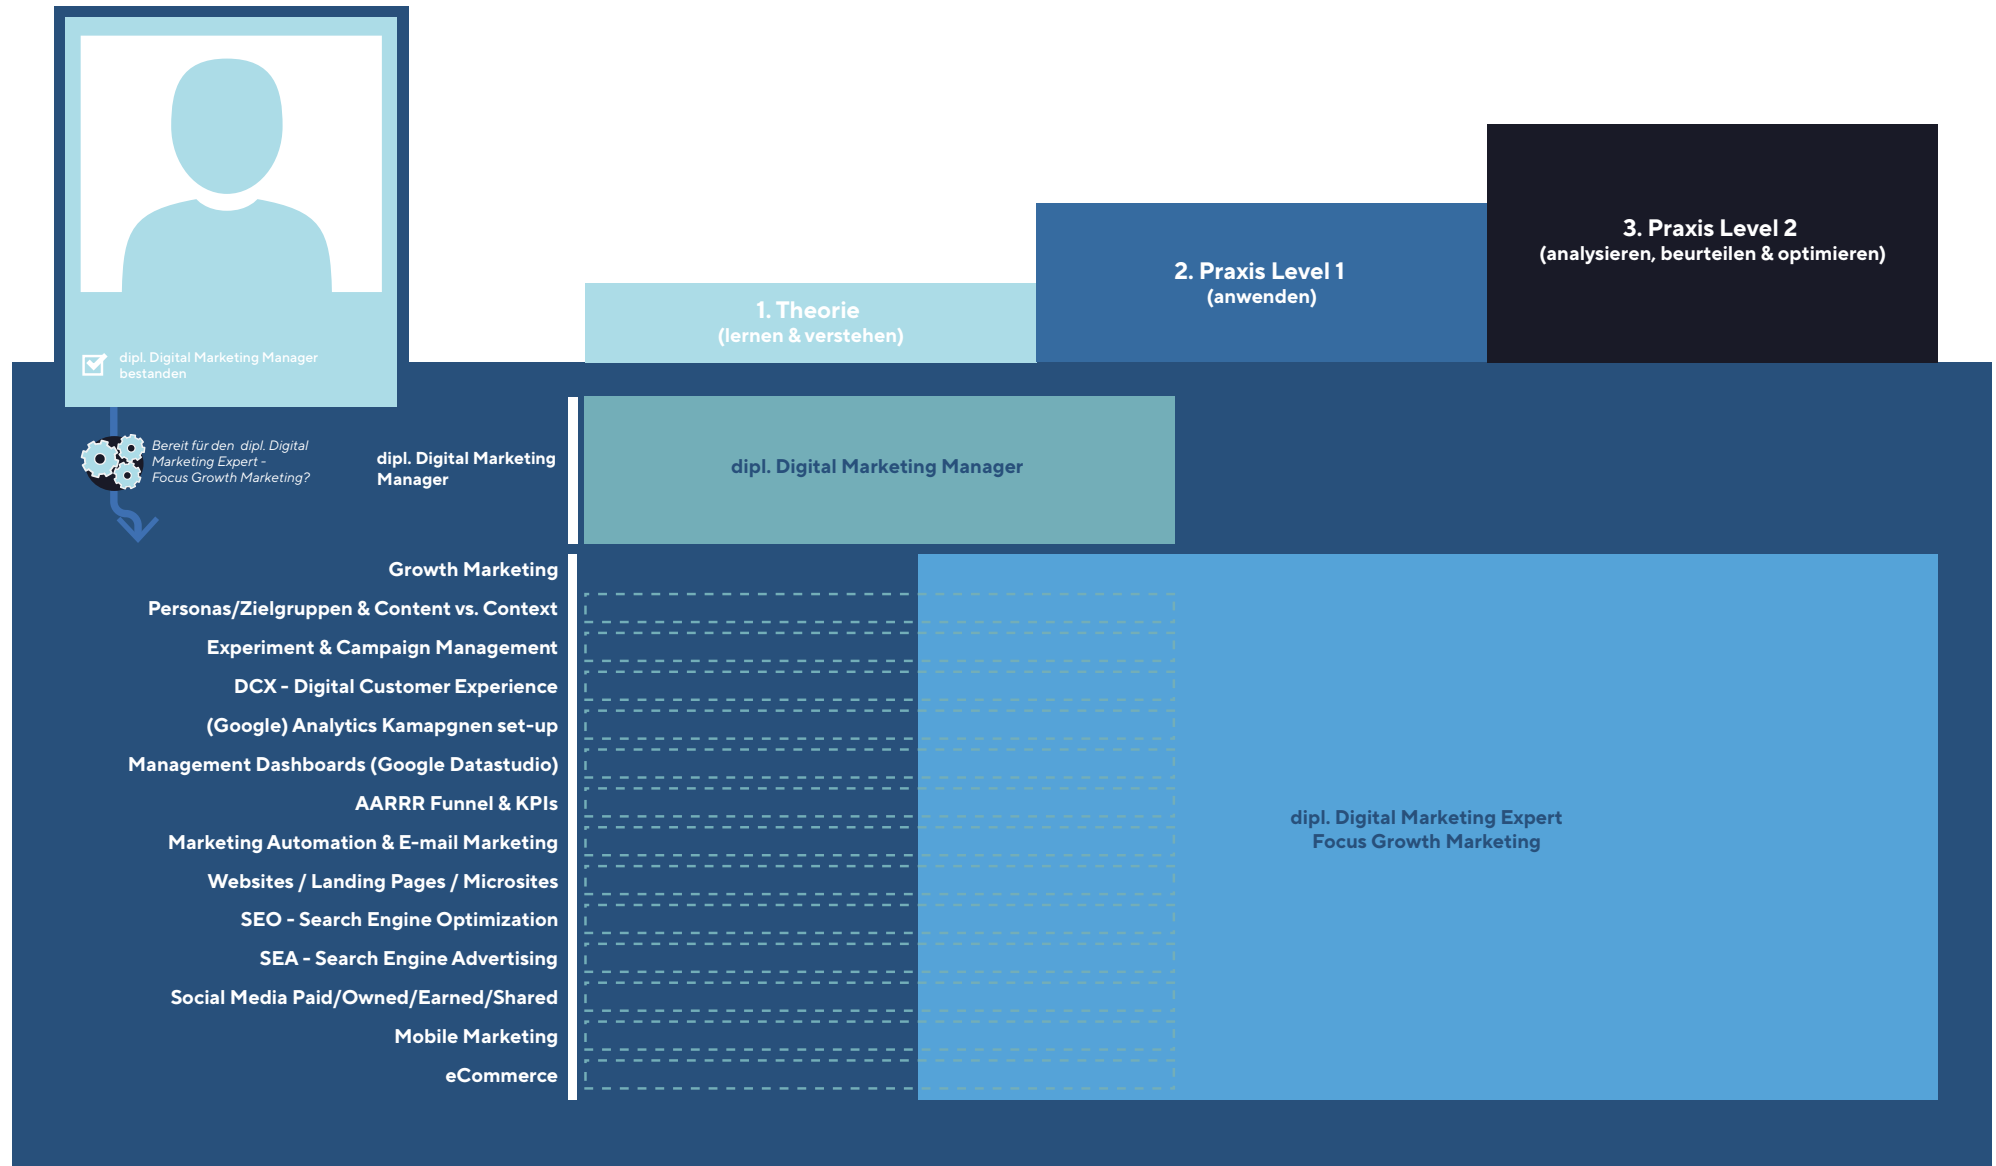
dipl. Digital Marketing Manager bestanden

1. Theorie
(lernen & verstehen)

2. Praxis Level 1
(anwenden)

3. Praxis Level 2
(analysieren, beurteilen & optimieren)

Bereit für den dipl. Digital Marketing Expert - Focus Growth Marketing?

dipl. Digital Marketing Manager

dipl. Digital Marketing Manager

Growth Marketing
Personas/Zielgruppen & Content vs. Context
Experiment & Campaign Management
DCX - Digital Customer Experience
(Google) Analytics Kamapgnen set-up
Management Dashboards (Google Datastudio)
AARRR Funnel & KPIs
Marketing Automation & E-mail Marketing
Websites / Landing Pages / Microsites
SEO - Search Engine Optimization
SEA - Search Engine Advertising
Social Media Paid/Owned/Earned/Shared
Mobile Marketing
eCommerce

dipl. Digital Marketing Expert
Focus Growth Marketing